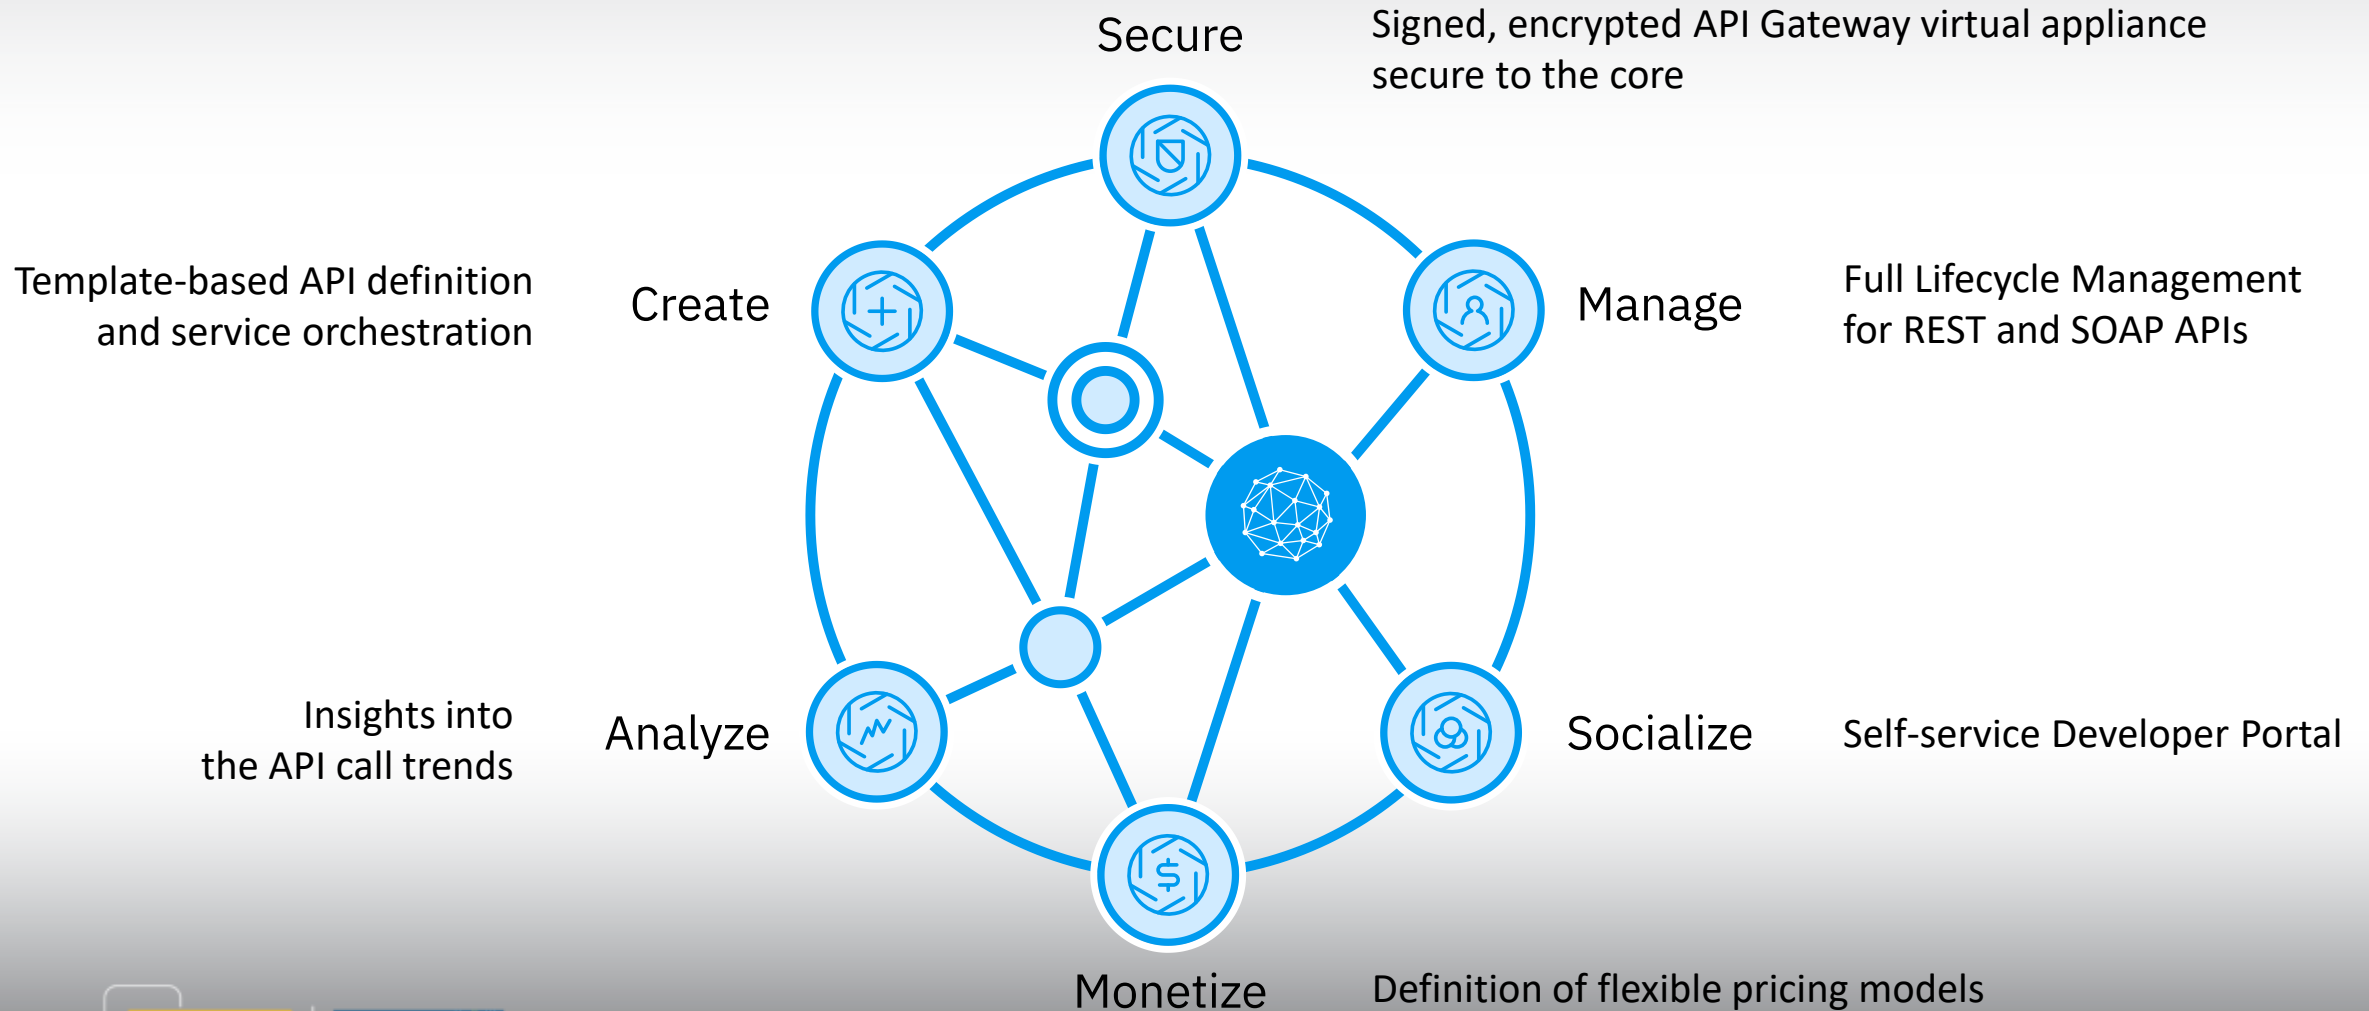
Secure

Signed, encrypted API Gateway virtual appliance secure to the core

Template-based API definition and service orchestration

Create

Manage

Full Lifecycle Management for REST and SOAP APIs

Insights into the API call trends

Analyze

Socialize

Self-service Developer Portal

Monetize

Definition of flexible pricing models